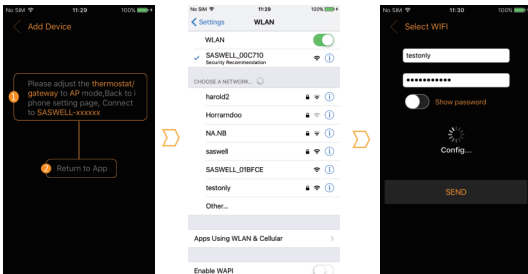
No SIM 11:29 100%

Add Device

1 Please adjust the thermostat/ gateway to AP mode,Back to i phone setting page, Connect to SASWELL-xxxxxx

2 Return to App

No SIM 11:29 100%

Settings WLAN

WLAN

SASWELL_00C710
Security Recommendation

CHOOSE A NETWORK...

harold2

Horrardoo

NA.NB

saswell

SASWELL_01BFCE

testonly

Other...

Apps Using WLAN & Cellular

Enable WAPI

No SIM 11:29 100%

Select WIFI

testonly

••••••••••••

Show password

Config...

SEND